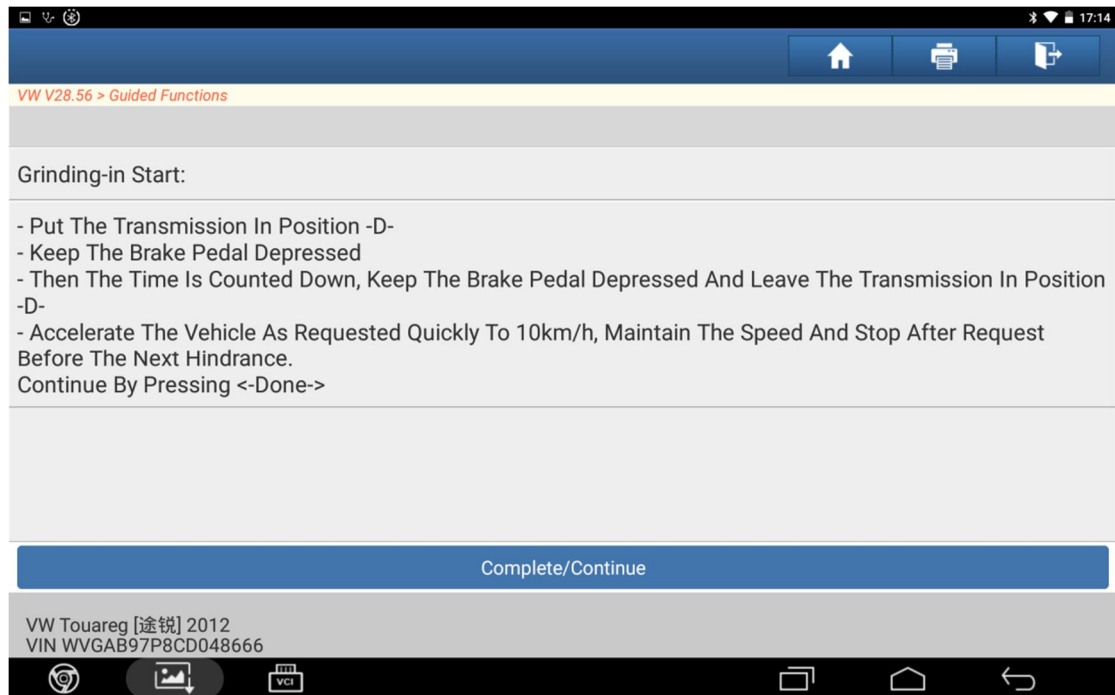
17:14

VW V28.56 > Guided Functions

Grinding-in Start:

- Put The Transmission In Position -D-
- Keep The Brake Pedal Depressed
- Then The Time Is Counted Down, Keep The Brake Pedal Depressed And Leave The Transmission In Position -D-
- Accelerate The Vehicle As Requested Quickly To 10km/h, Maintain The Speed And Stop After Request Before The Next Hindrance.
Continue By Pressing <-Done->

Complete/Continue

VW Touareg [途锐] 2012
VIN WVGAB97P8CD048666

VCI